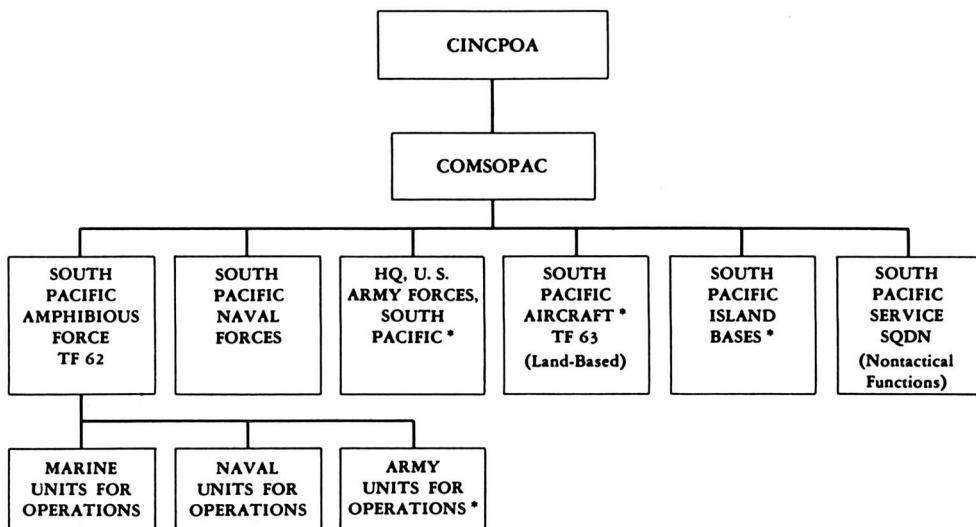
CINCPOA

COMSOPAC

SOUTH PACIFIC AMPHIBIOUS FORCE TF 62

SOUTH PACIFIC NAVAL FORCES

HQ, U. S. ARMY FORCES, SOUTH PACIFIC *

SOUTH PACIFIC AIRCRAFT * TF 63 (Land-Based)

SOUTH PACIFIC ISLAND BASES *

SOUTH PACIFIC SERVICE SQDN (Nontactical Functions)

MARINE UNITS FOR OPERATIONS

NAVAL UNITS FOR OPERATIONS

ARMY UNITS FOR OPERATIONS *